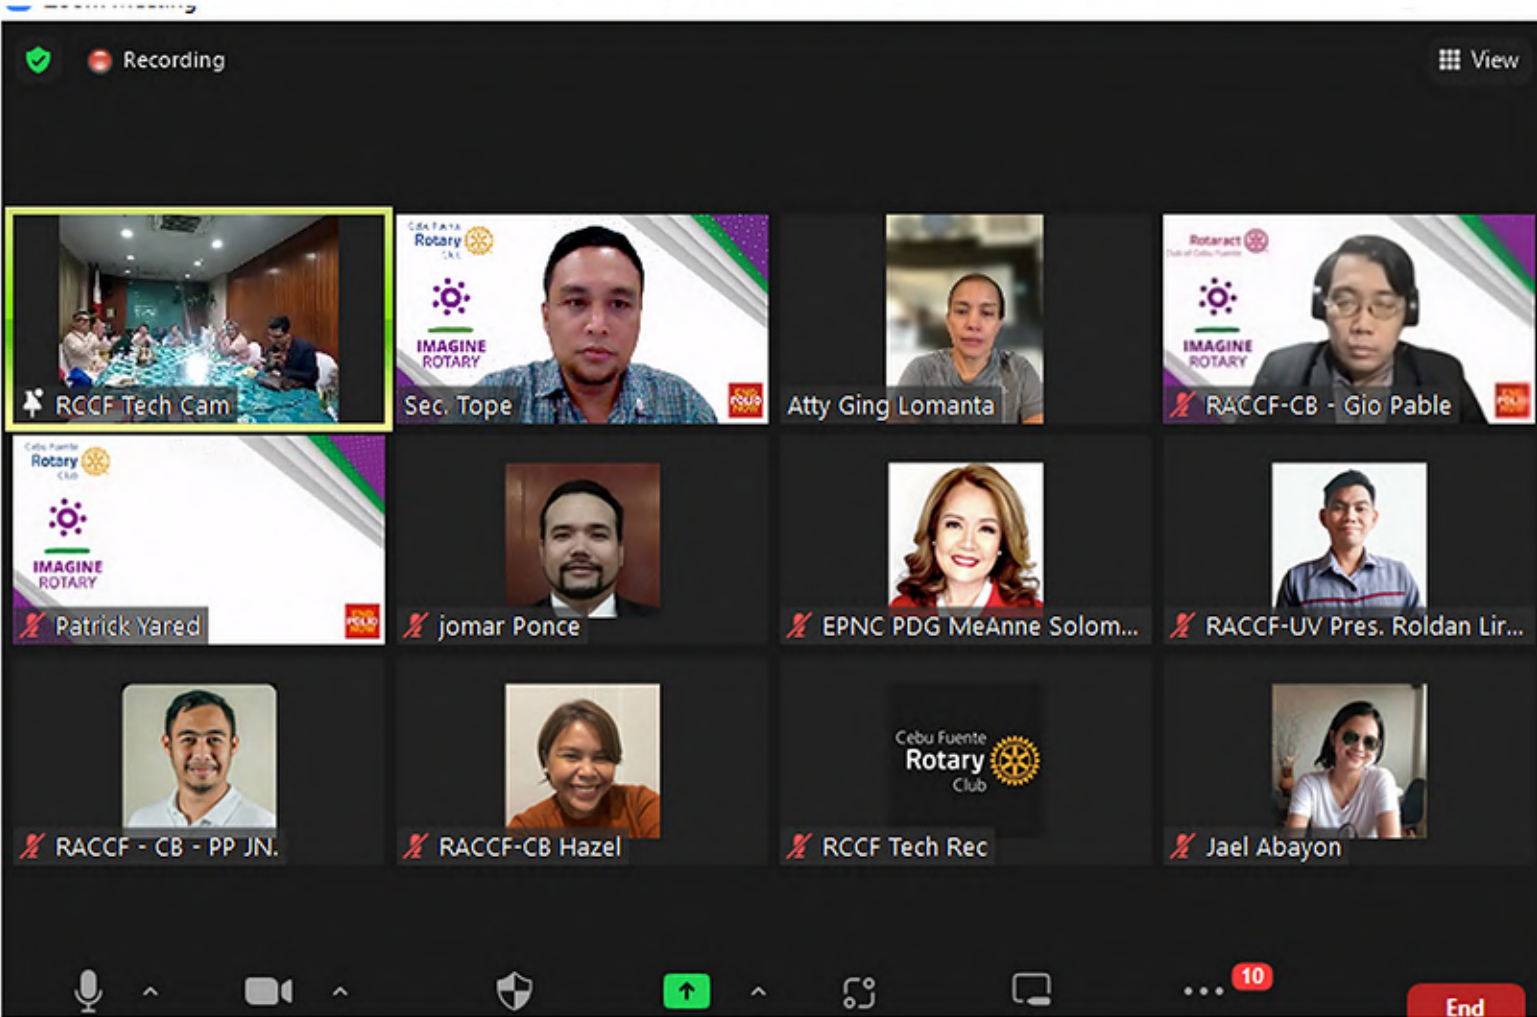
Recording

View

RCCF Tech Cam

Rotary

IMAGINE ROTARY

Sec. Tope

Atty Ging Lomanta

Rotaract

IMAGINE ROTARY

RACCF-CB - Gio Pable

Rotary Club

IMAGINE ROTARY

Patrick Yared

jomar Ponce

EPNC PDG MeAnne Solom...

RACCF-UV Pres. Roldan Lir...

RACCF - CB - PP JN.

RACCF-CB Hazel

Cebu Fuente Rotary Club

RCCF Tech Rec

Jael Abayon

10

End